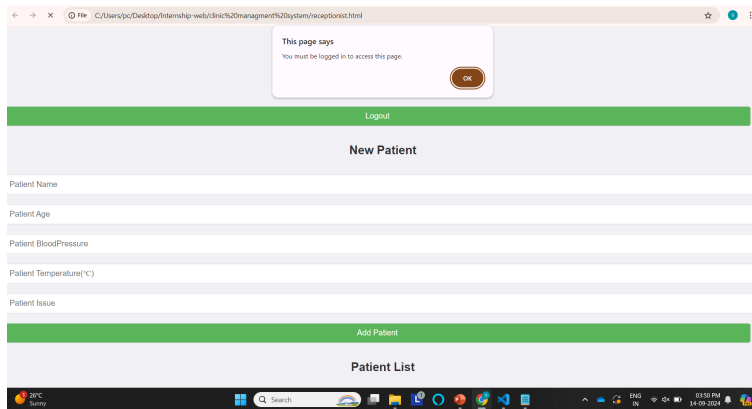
File C:/Users/pc/Desktop/Internship-web/clinic%20managment%20system/receptionist.html

This page says

You must be logged in to access this page.

OK

Logout

New Patient

Patient Name

Patient Age

Patient BloodPressure

Patient Temperature(℃)

Patient Issue

Add Patient

Patient List

26°C
Sunny

Search

ENG
IN

03:50 PM
14-09-2024